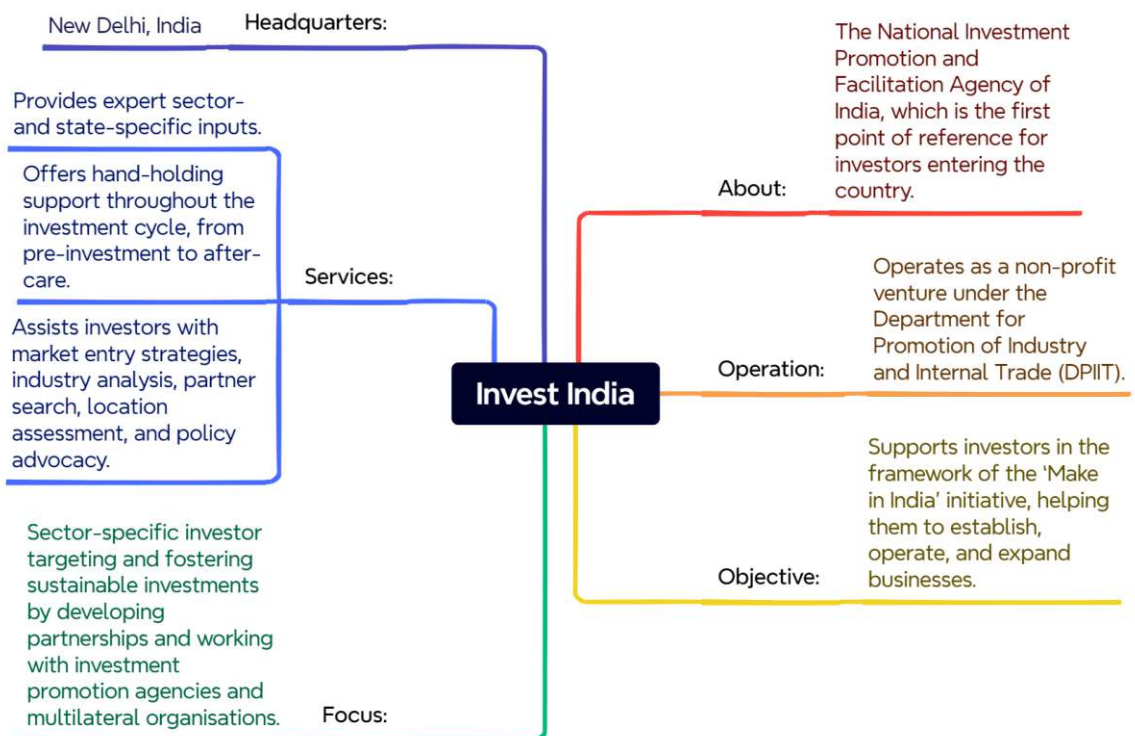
Headquarters:
New Delhi, India

Services:
Provides expert sector- and state-specific inputs.

Offers hand-holding support throughout the investment cycle, from pre-investment to after-care.

Assists investors with market entry strategies, industry analysis, partner search, location assessment, and policy advocacy.

Focus:
Sector-specific investor targeting and fostering sustainable investments by developing partnerships and working with investment promotion agencies and multilateral organisations.

Invest India

About:
The National Investment Promotion and Facilitation Agency of India, which is the first point of reference for investors entering the country.

Operation:
Operates as a non-profit venture under the Department for Promotion of Industry and Internal Trade (DPIIT).

Objective:
Supports investors in the framework of the 'Make in India' initiative, helping them to establish, operate, and expand businesses.